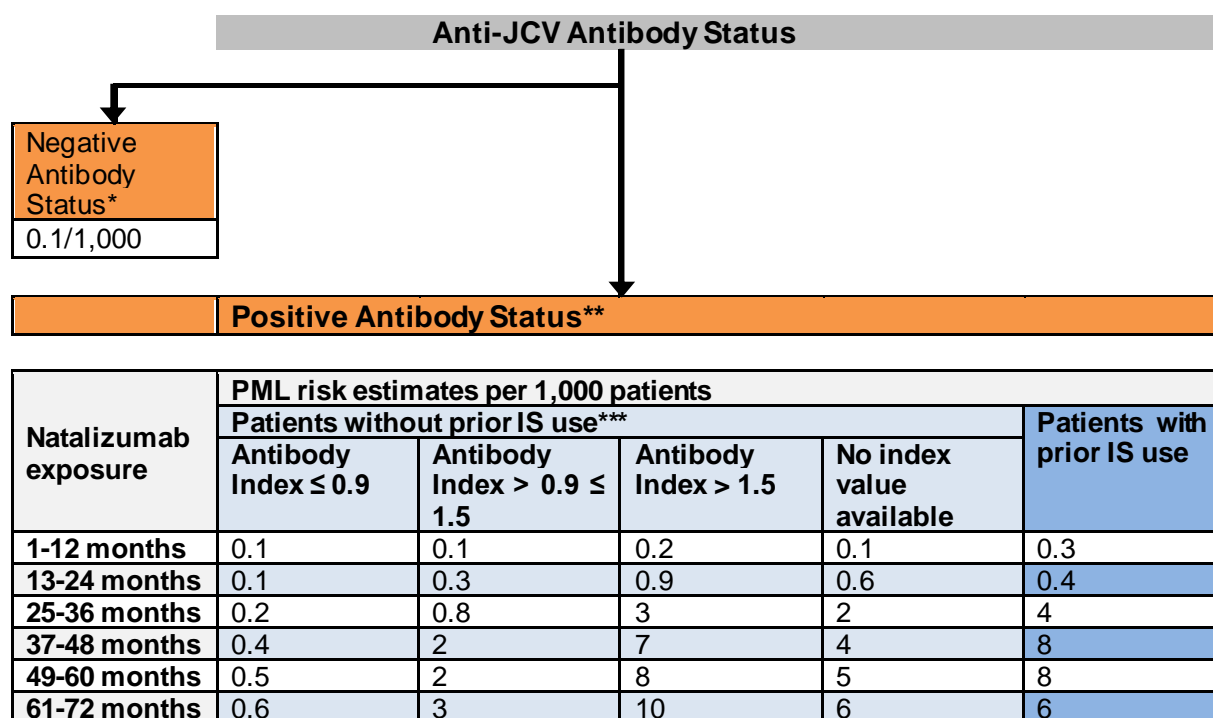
Anti-JCV Antibody Status

Negative Antibody Status*
0.1/1,000

Positive Antibody Status**

<table>
<tr><th rowspan="3">Natalizumab exposure</th><th colspan="5">PML risk estimates per 1,000 patients</th></tr>
<tr><th colspan="4">Patients without prior IS use***</th><th rowspan="2">Patients with prior IS use</th></tr>
<tr><th>Antibody Index ≤ 0.9</th><th>Antibody Index &gt; 0.9 ≤ 1.5</th><th>Antibody Index &gt; 1.5</th><th>No index value available</th></tr>
<tr><td>1-12 months</td><td>0.1</td><td>0.1</td><td>0.2</td><td>0.1</td><td>0.3</td></tr>
<tr><td>13-24 months</td><td>0.1</td><td>0.3</td><td>0.9</td><td>0.6</td><td>0.4</td></tr>
<tr><td>25-36 months</td><td>0.2</td><td>0.8</td><td>3</td><td>2</td><td>4</td></tr>
<tr><td>37-48 months</td><td>0.4</td><td>2</td><td>7</td><td>4</td><td>8</td></tr>
<tr><td>49-60 months</td><td>0.5</td><td>2</td><td>8</td><td>5</td><td>8</td></tr>
<tr><td>61-72 months</td><td>0.6</td><td>3</td><td>10</td><td>6</td><td>6</td></tr>
</table>